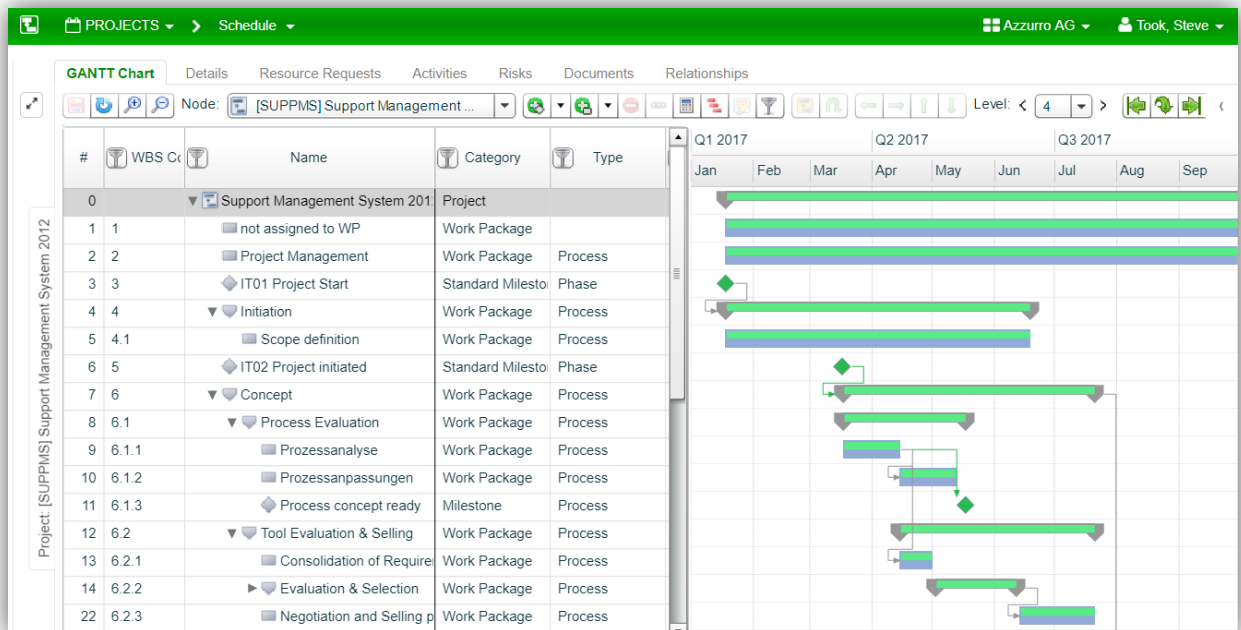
PROJECTS > Schedule

Azzurro AG   Took, Steve

GANTT Chart   Details   Resource Requests   Activities   Risks   Documents   Relationships

Node: [SUPPMS] Support Management ...   Level: < 4 >

Project: [SUPPMS] Support Management System 2012

| # | WBS Co | Name | Category | Type |
|---|---|---|---|---|
| 0 | | Support Management System 201 | Project | |
| 1 | 1 | not assigned to WP | Work Package | |
| 2 | 2 | Project Management | Work Package | Process |
| 3 | 3 | IT01 Project Start | Standard Milesto | Phase |
| 4 | 4 | Initiation | Work Package | Process |
| 5 | 4.1 | Scope definition | Work Package | Process |
| 6 | 5 | IT02 Project initiated | Standard Milesto | Phase |
| 7 | 6 | Concept | Work Package | Process |
| 8 | 6.1 | Process Evaluation | Work Package | Process |
| 9 | 6.1.1 | Prozessanalyse | Work Package | Process |
| 10 | 6.1.2 | Prozessanpassungen | Work Package | Process |
| 11 | 6.1.3 | Process concept ready | Milestone | Process |
| 12 | 6.2 | Tool Evaluation & Selling | Work Package | Process |
| 13 | 6.2.1 | Consolidation of Require | Work Package | Process |
| 14 | 6.2.2 | Evaluation & Selection | Work Package | Process |
| 22 | 6.2.3 | Negotiation and Selling p | Work Package | Process |

Q1 2017   Q2 2017   Q3 2017
Jan   Feb   Mar   Apr   May   Jun   Jul   Aug   Sep